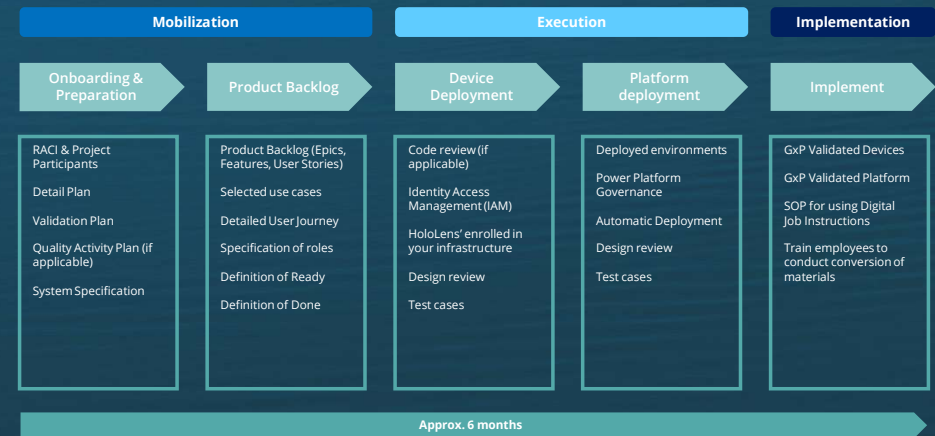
Mobilization

Execution

Implementation

Onboarding & Preparation

Product Backlog

Device Deployment

Platform deployment

Implement

RACI & Project Participants

Detail Plan

Validation Plan

Quality Activity Plan (if applicable)

System Specification

Product Backlog (Epics, Features, User Stories)

Selected use cases

Detailed User Journey

Specification of roles

Definition of Ready

Definition of Done

Code review (if applicable)

Identity Access Management (IAM)

HoloLens' enrolled in your infrastructure

Design review

Test cases

Deployed environments

Power Platform Governance

Automatic Deployment

Design review

Test cases

GxP Validated Devices

GxP Validated Platform

SOP for using Digital Job Instructions

Train employees to conduct conversion of materials

Approx. 6 months